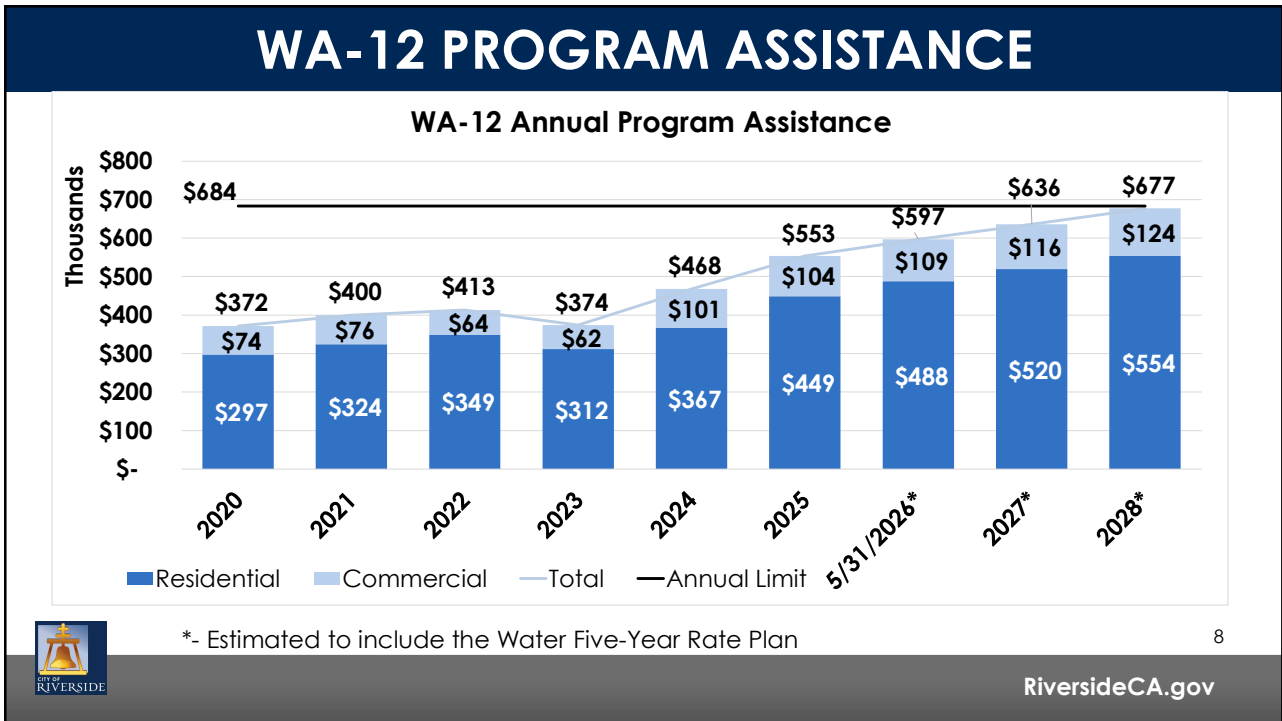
WA-12 PROGRAM ASSISTANCE

WA-12 Annual Program Assistance

Thousands

$800
$700
$600
$500
$400
$300
$200
$100
$-

$684

| | 2020 | 2021 | 2022 | 2023 | 2024 | 2025 | 5/31/2026* | 2027* | 2028* |
|---|---|---|---|---|---|---|---|---|---|
| Total | $372 | $400 | $413 | $374 | $468 | $553 | $597 | $636 | $677 |
| Commercial | $74 | $76 | $64 | $62 | $101 | $104 | $109 | $116 | $124 |
| Residential | $297 | $324 | $349 | $312 | $367 | $449 | $488 | $520 | $554 |

Residential Commercial Total Annual Limit

*- Estimated to include the Water Five-Year Rate Plan

8

CITY OF RIVERSIDE

RiversideCA.gov